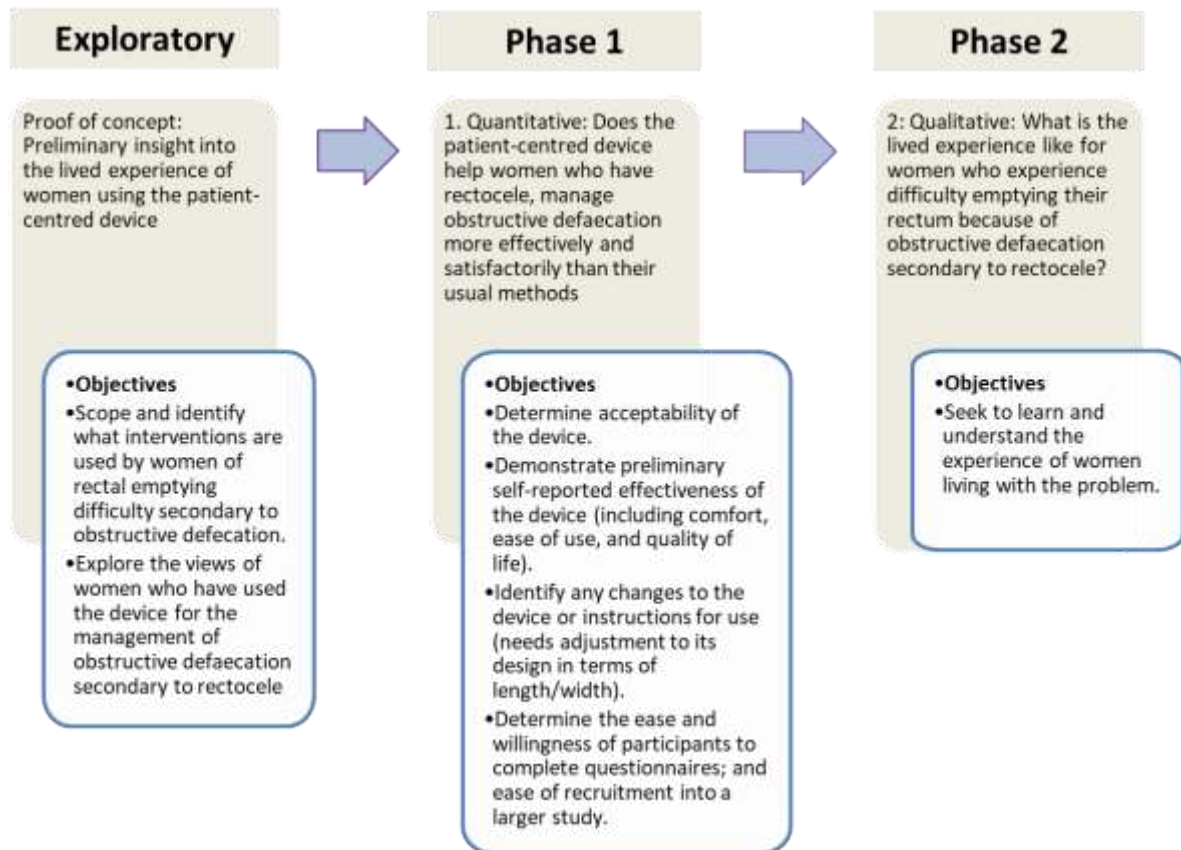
Exploratory

Proof of concept: Preliminary insight into the lived experience of women using the patient-centred device

•Objectives
•Scope and identify what interventions are used by women of rectal emptying difficulty secondary to obstructive defecation.
•Explore the views of women who have used the device for the management of obstructive defaecation secondary to rectocele

Phase 1

1. Quantitative: Does the patient-centred device help women who have rectocele, manage obstructive defaecation more effectively and satisfactorily than their usual methods

•Objectives
•Determine acceptability of the device.
•Demonstrate preliminary self-reported effectiveness of the device (including comfort, ease of use, and quality of life).
•Identify any changes to the device or instructions for use (needs adjustment to its design in terms of length/width).
•Determine the ease and willingness of participants to complete questionnaires; and ease of recruitment into a larger study.

Phase 2

2: Qualitative: What is the lived experience like for women who experience difficulty emptying their rectum because of obstructive defaecation secondary to rectocele?

•Objectives
•Seek to learn and understand the experience of women living with the problem.